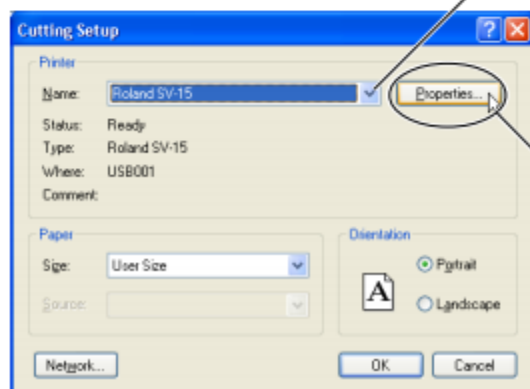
Cutting Setup

Printer

Name: Roland SV-15

Properties...

Status: Ready

Type: Roland SV-15

Where: USB001

Comment:

Paper

Size: User Size

Source:

Orientation

A

Portrait

Landscape

Network...

OK

Cancel